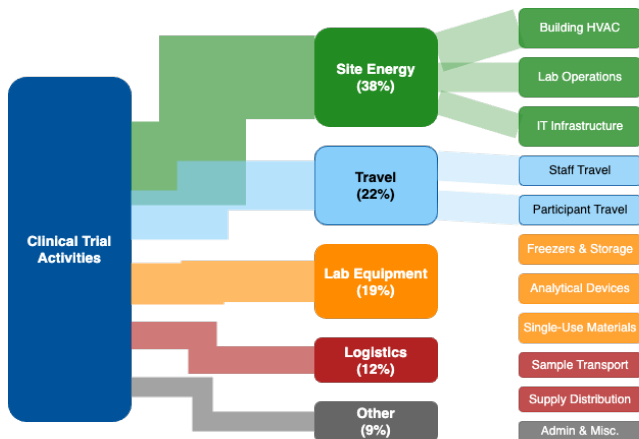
Clinical Trial Activities

Site Energy (38%)

Travel (22%)

Lab Equipment (19%)

Logistics (12%)

Other (9%)

Building HVAC

Lab Operations

IT Infrastructure

Staff Travel

Participant Travel

Freezers & Storage

Analytical Devices

Single-Use Materials

Sample Transport

Supply Distribution

Admin & Misc.